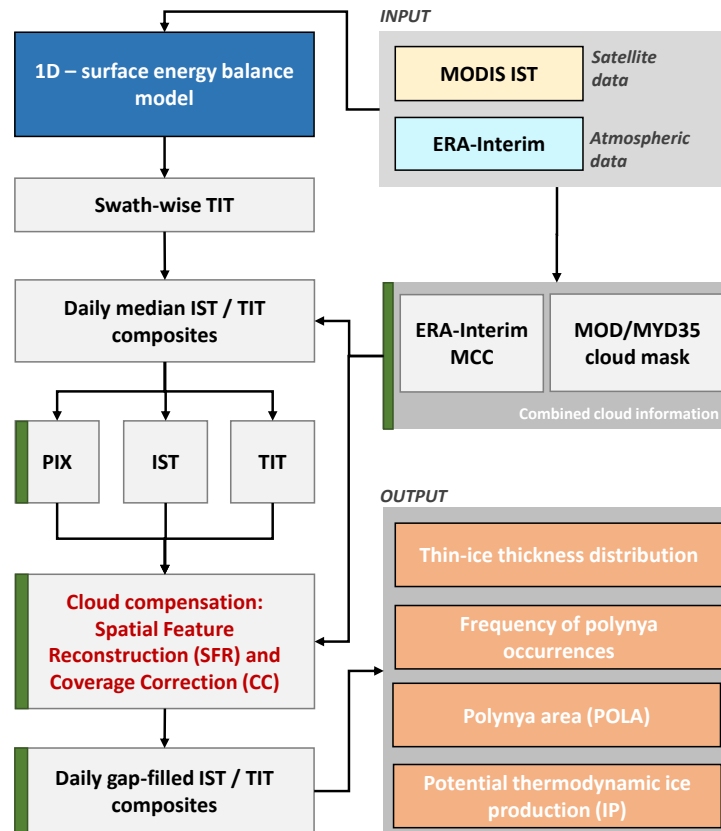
1D – surface energy balance model

INPUT

MODIS IST

Satellite data

ERA-Interim

Atmospheric data

Swath-wise TIT

Daily median IST / TIT composites

ERA-Interim MCC

MOD/MYD35 cloud mask

Combined cloud information

PIX

IST

TIT

OUTPUT

Thin-ice thickness distribution

Cloud compensation: Spatial Feature Reconstruction (SFR) and Coverage Correction (CC)

Frequency of polynya occurrences

Polynya area (POLA)

Daily gap-filled IST / TIT composites

Potential thermodynamic ice production (IP)